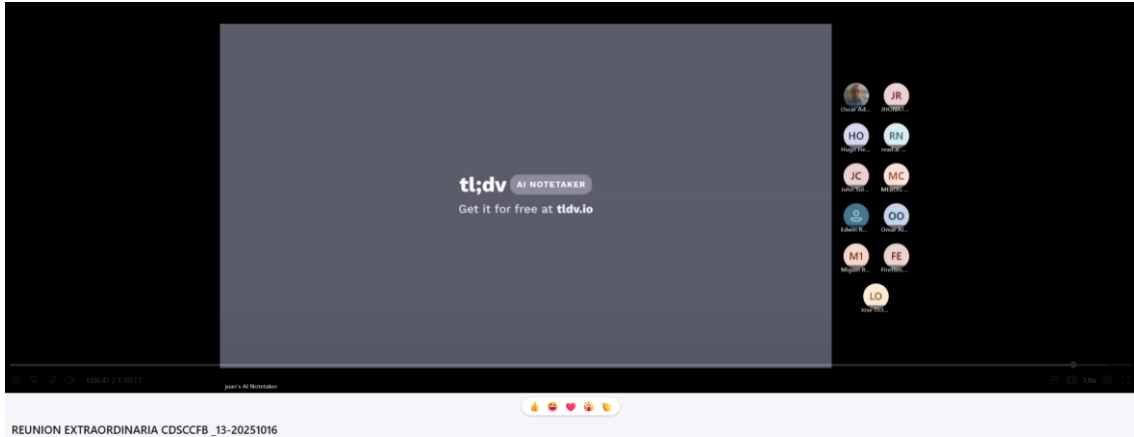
tl;dv AI NOTETAKER
Get it for free at tldv.io

Oscar Ad... JR JHONAT... HO Hugo He... RN read.ai ... JC John Sol... MC MLBOG ... Edwin R... OO Omar Al... M1 Miguel R... FE Firefiles... LO Jose Oct...

Juan's AI Notetaker

1:06:41 / 1:10:17

1.0x

REUNION EXTRAORDINARIA CDSCCFB _13-20251016